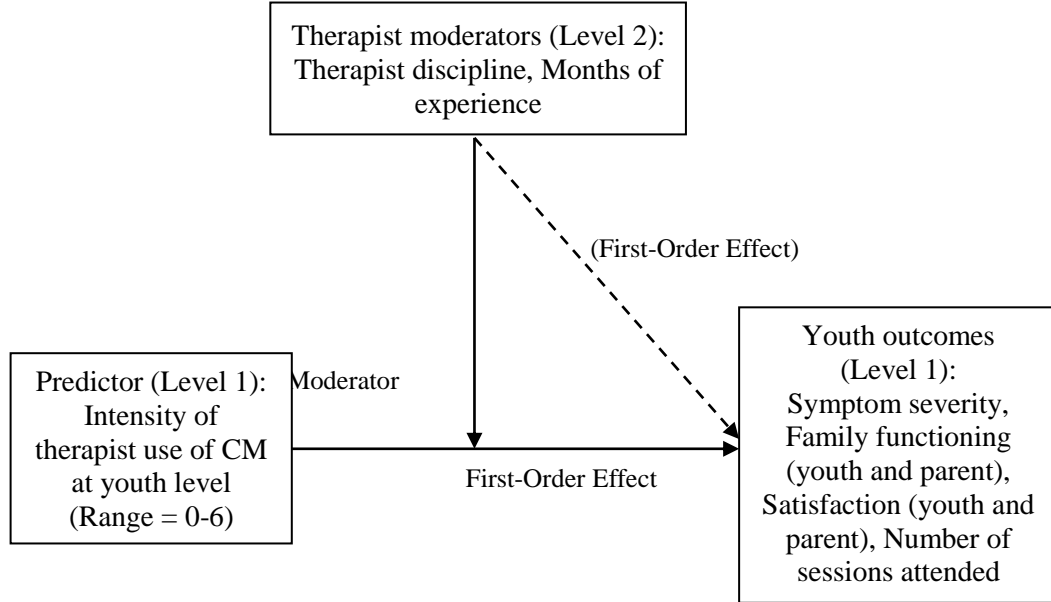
Therapist moderators (Level 2): Therapist discipline, Months of experience

(First-Order Effect)

Predictor (Level 1): Intensity of therapist use of CM at youth level (Range = 0-6)

Moderator

First-Order Effect

Youth outcomes (Level 1): Symptom severity, Family functioning (youth and parent), Satisfaction (youth and parent), Number of sessions attended